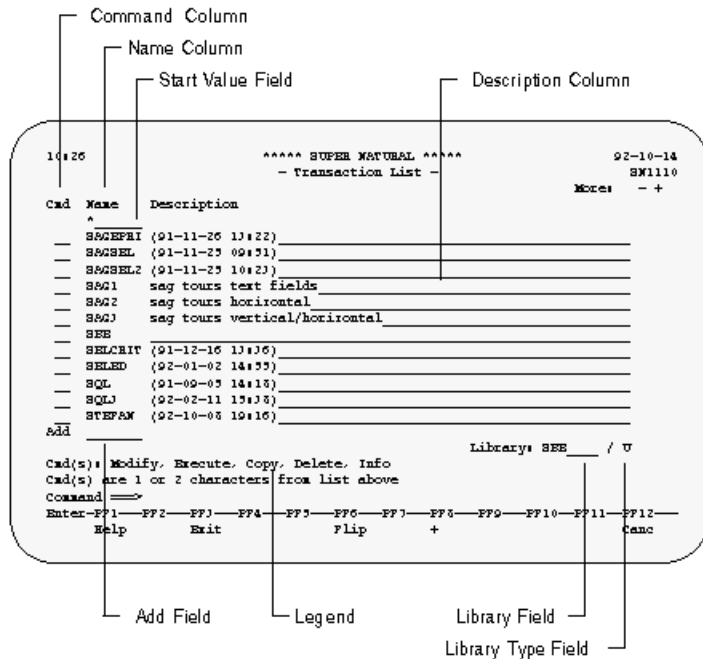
Command Column
Name Column
Start Value Field
Description Column

10:26 ***** SUPER NATURAL ***** 92-10-14
- Transaction List - SN1110
More: - +

Cmd Name Description
*
SAGEPRI (91-11-26 13:22)
SAGSEL (91-11-25 09:51)
SAGSEL2 (91-11-25 10:23)
SAG1 sag tours text fields
SAG2 sag tours horizontal
SAG3 sag tours vertical/horizontal
SEE
SELCRIT (91-12-16 13:36)
SELED (92-01-02 14:55)
SQL (91-09-05 14:18)
SQL3 (92-02-11 15:38)
STEFAN (92-10-08 19:16)

Add Library: SEE / U

Cmd(s): Modify, Execute, Copy, Delete, Info
Cmd(s) are 1 or 2 characters from list above
Command ===>
Enter-PF1---PF2---PF3---PF4---PF5---PF6---PF7---PF8---PF9---PF10---PF11---PF12---
Help Exit Flip + Canc

Add Field
Legend
Library Field
Library Type Field